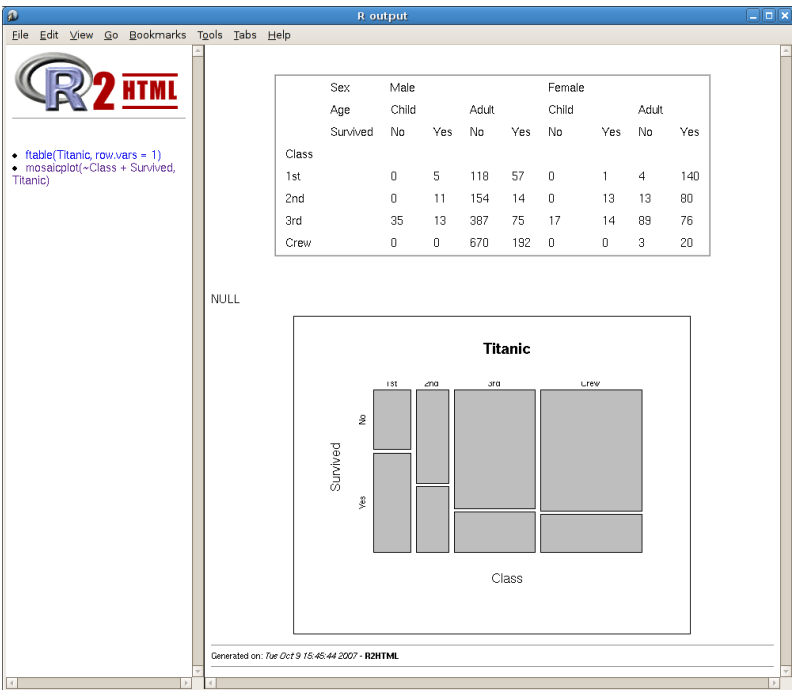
R output

File Edit View Go Bookmarks Tools Tabs Help

R2 HTML

- ftable(Titanic, row.vars = 1)
- mosaicplot(~Class + Survived, Titanic)

| | Sex | Male | | | | Female | | | |
|---|---|---|---|---|---|---|---|---|---|
| | Age | Child | | Adult | | Child | | Adult | |
| | Survived | No | Yes | No | Yes | No | Yes | No | Yes |
| Class | | | | | | | | | |
| 1st | | 0 | 5 | 118 | 57 | 0 | 1 | 4 | 140 |
| 2nd | | 0 | 11 | 154 | 14 | 0 | 13 | 13 | 80 |
| 3rd | | 35 | 13 | 387 | 75 | 17 | 14 | 89 | 76 |
| Crew | | 0 | 0 | 670 | 192 | 0 | 0 | 3 | 20 |

NULL

Titanic

1st 2nd 3rd Crew

No

Survived

Yes

Class

Generated on: Tue Oct 9 15:45:44 2007 - R2HTML